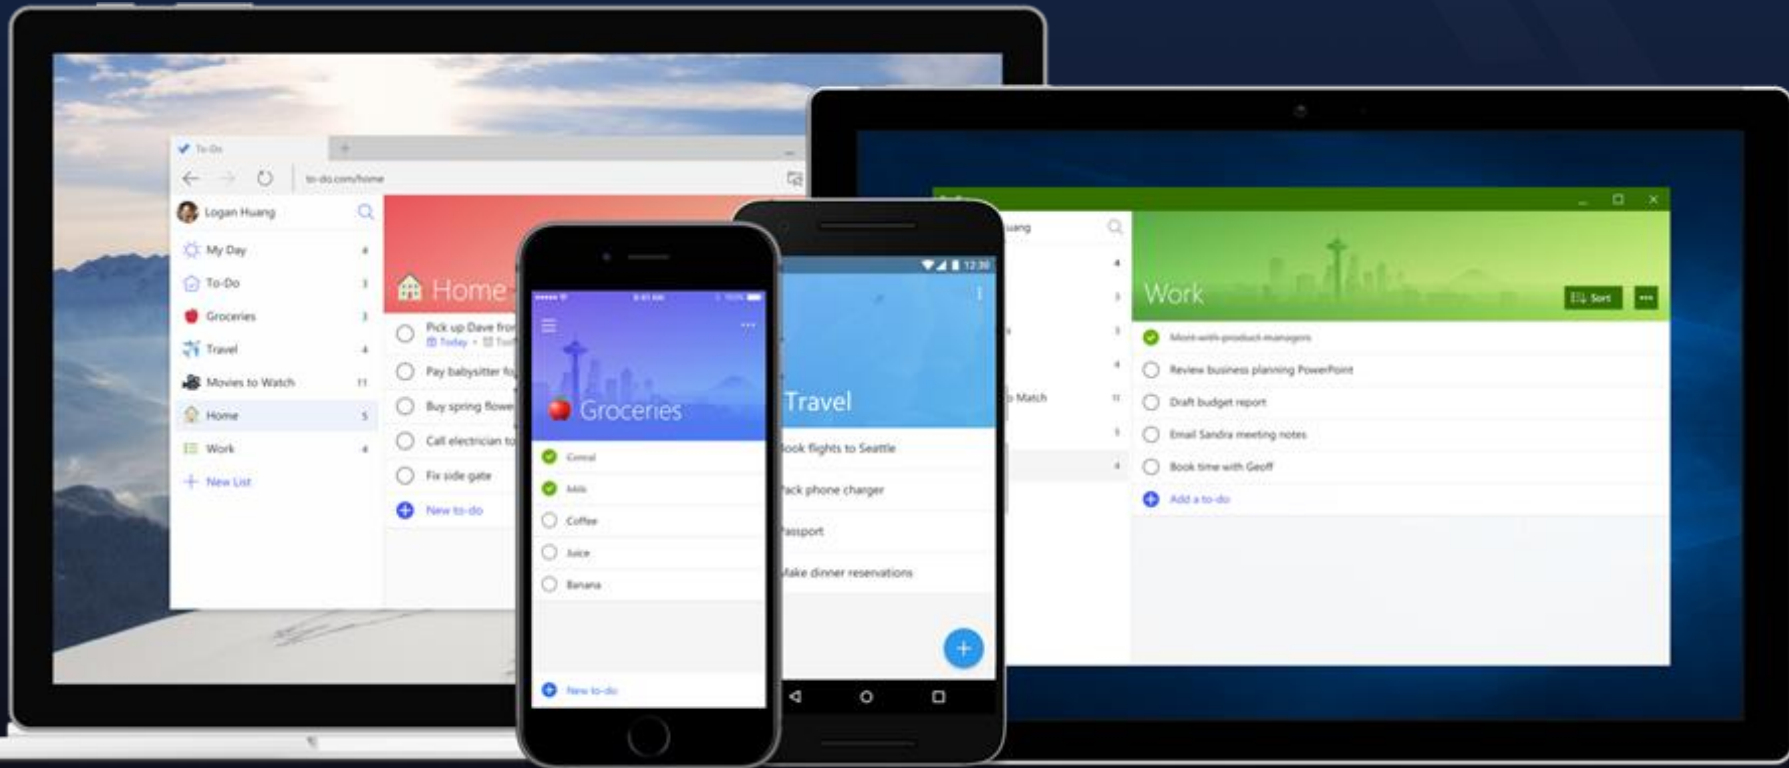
To-Do
+
to-do.com/home
Logan Huang
My Day 4
To-Do 3
Groceries 3
Travel 4
Movies to Watch 11
Home 5
Work 4
New List

Home
Pick up Dave fro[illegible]
Today • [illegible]
Pay babysitter fo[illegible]
Buy spring flowe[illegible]
Call electrician to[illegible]
Fix side gate
New to-do

Groceries
Cereal
Milk
Coffee
Juice
Banana
New to-do

12:30
Travel
Book flights to Seattle
Pack phone charger
Passport
Make dinner reservations
+

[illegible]uang
4
3
3
4
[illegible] Match 11
5
4

Work
Sort
Meet with product managers
Review business planning PowerPoint
Draft budget report
Email Sandra meeting notes
Book time with Geoff
Add a to-do